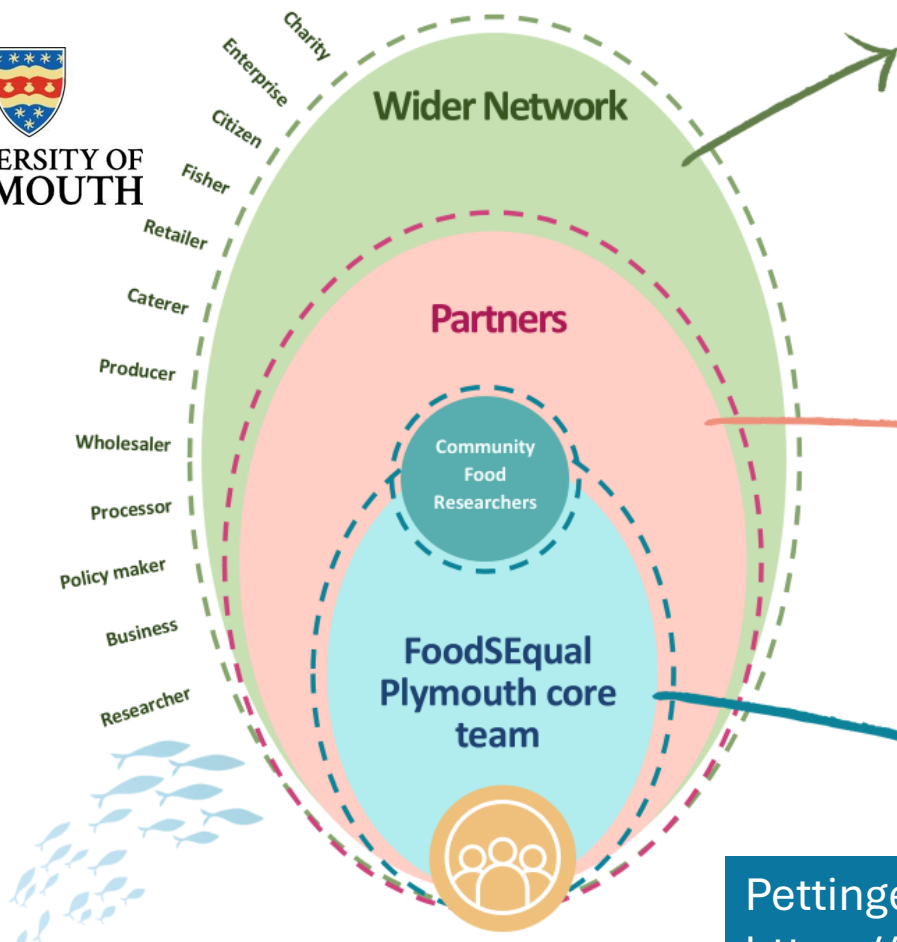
ERSITY OF
MOUTH

Charity
Enterprise
Citizen
Fisher
Retailer
Caterer
Producer
Wholesaler
Processor
Policy maker
Business
Researcher

Wider Network

Partners

Community Food Researchers

FoodSEqual Plymouth core team

Pettinge
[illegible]